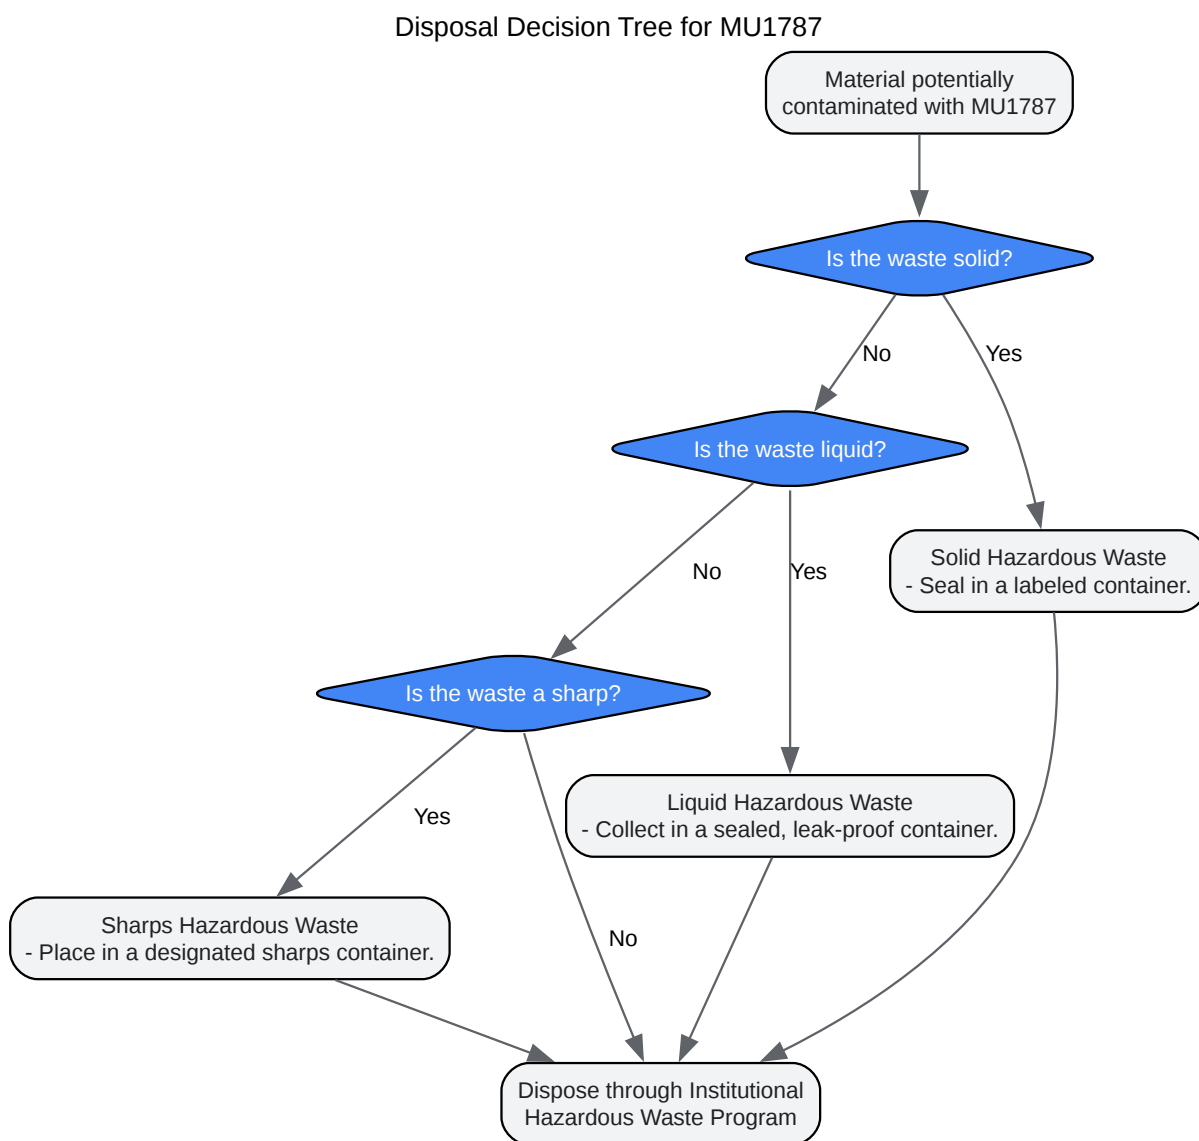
Disposal Decision Tree for MU1787

Material potentially contaminated with MU1787

Is the waste solid?

No

Yes

Is the waste liquid?

No

Yes

Solid Hazardous Waste
- Seal in a labeled container.

Is the waste a sharp?

Yes

Liquid Hazardous Waste
- Collect in a sealed, leak-proof container.

Sharps Hazardous Waste
- Place in a designated sharps container.

No

Dispose through Institutional Hazardous Waste Program